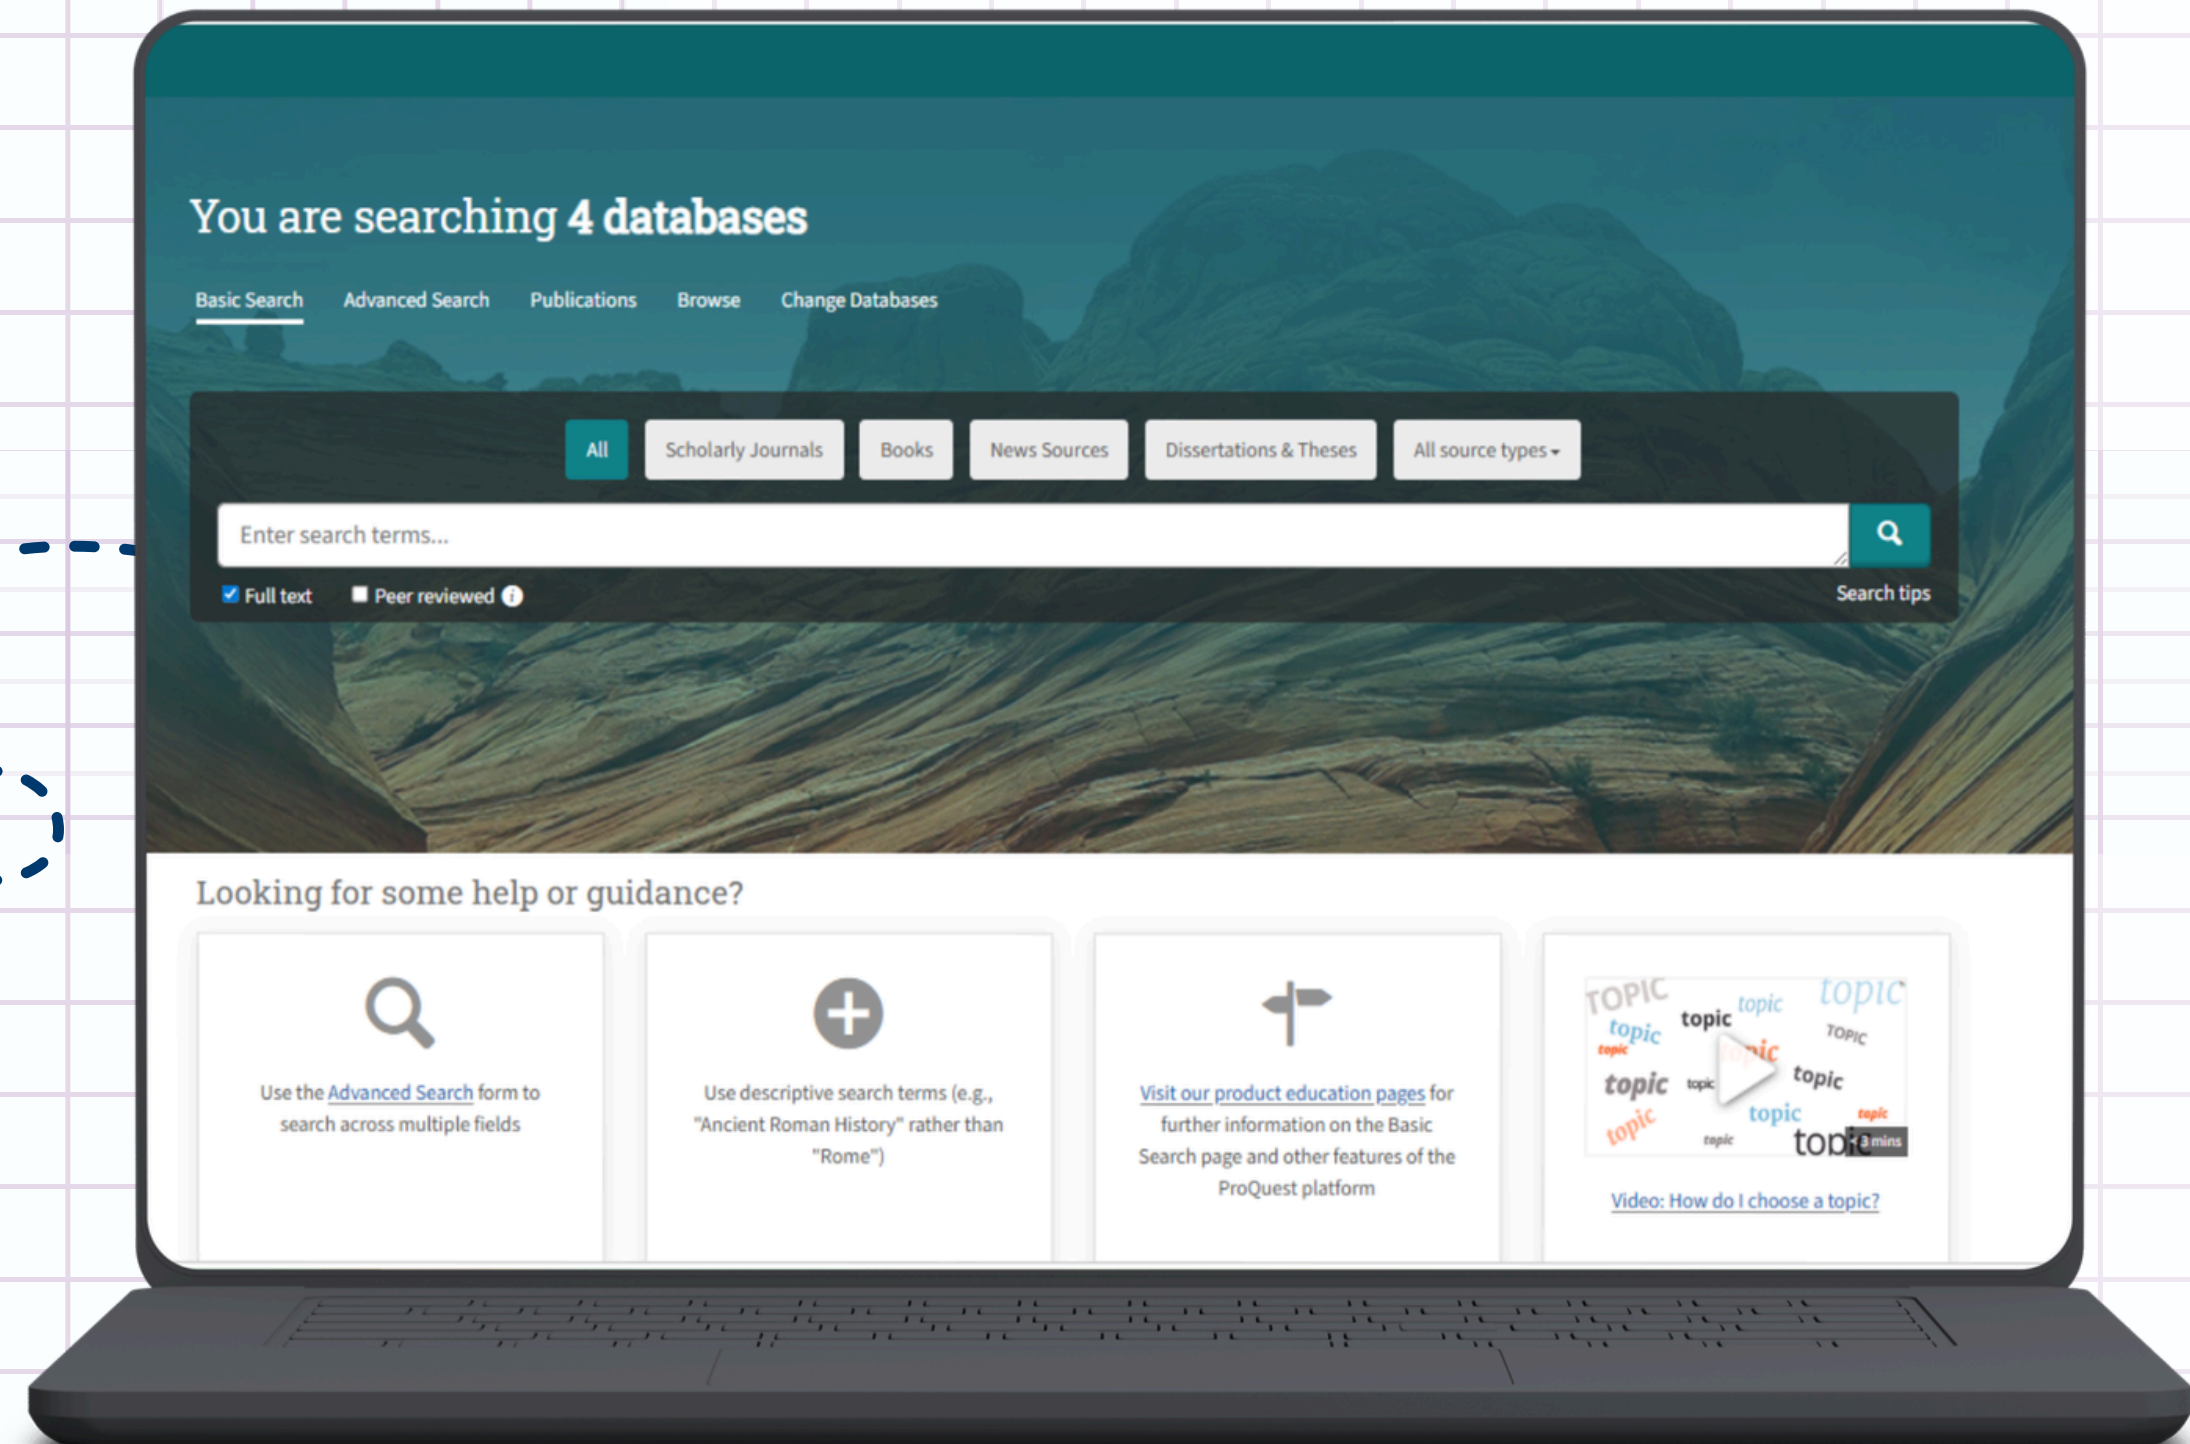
You are searching **4 databases**

Basic Search Advanced Search Publications Browse Change Databases

All Scholarly Journals Books News Sources Dissertations & Theses All source types

Enter search terms...

Full text Peer reviewed

Search tips

Looking for some help or guidance?

Use the Advanced Search form to search across multiple fields

Use descriptive search terms (e.g., "Ancient Roman History" rather than "Rome")

Visit our product education pages for further information on the Basic Search page and other features of the ProQuest platform

TOPIC topic topic topic topic TOPIC topic topic topic topic topic topic topic topic topic topic 3 mins

Video: How do I choose a topic?